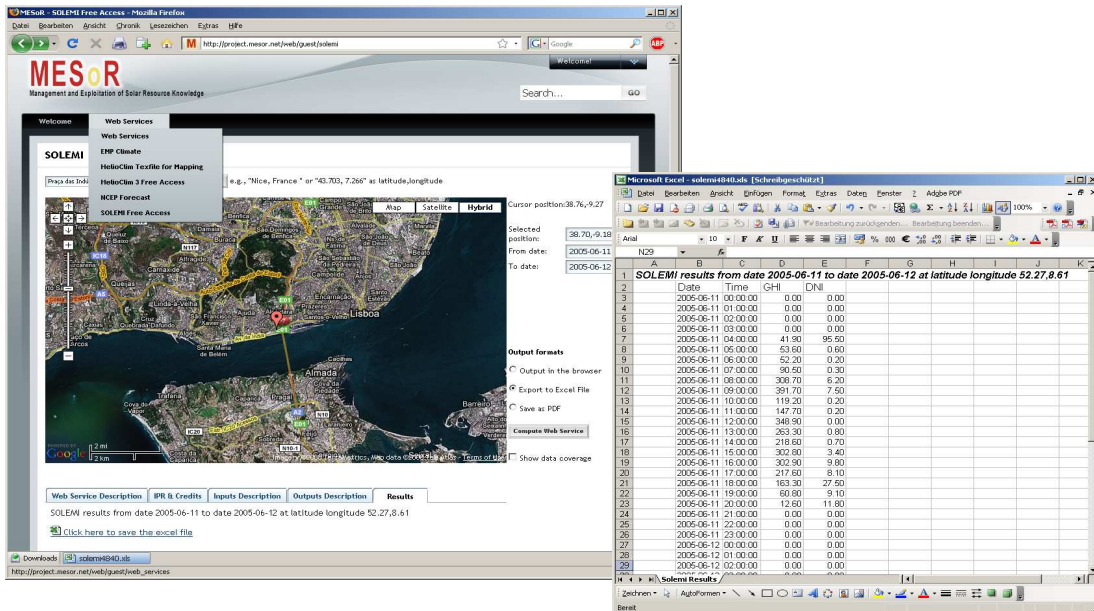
MESoR - SOLEMI Free Access - Mozilla Firefox

Datei Bearbeiten Ansicht Chronik Lesezeichen Extras Hilfe

http://project.mesor.net/web/guest/solemi

Google

MESoR
Management and Exploitation of Solar Resource Knowledge

Welcome!

Search...
GO

Welcome
Web Services

Web Services
EMP Climate
HelioClim Texfile for Mapping
HelioClim 3 Free Access
NCEP Forecast
SOLEMI Free Access

SOLEMI

Praça das Indú
e.g., "Nice, France" or "43.703, 7.266" as latitude,longitude

Map Satellite Hybrid

Cursor position:38.76,-9.27

Selected position: 38.70,-9.18
From date: 2005-06-11
To date: 2005-06-12

Output formats
Output in the browser
Export to Excel File
Save as PDF

Compute Web Service

Show data coverage

Lisboa
Almada

2 mi
2 km

Web Service Description | IPR & Credits | Inputs Description | Outputs Description | Results

SOLEMI results from date 2005-06-11 to date 2005-06-12 at latitude longitude 52.27,8.61

Click here to save the excel file

Downloads | solemi4840.xls

http://project.mesor.net/web/guest/web_services

Microsoft Excel - solemi4840.xls [Schreibgeschützt]

Datei Bearbeiten Ansicht Einfügen Format Extras Daten Fenster ? Adobe PDF

Bearbeitung zurücksenden... Bearbeitung beenden...

Arial 10 F K U 100%

N29

| | A | B | C | D | E | F | G | H | I | J | K |
|---|---|---|---|---|---|---|---|---|---|---|---|
| 1 | SOLEMI results from date 2005-06-11 to date 2005-06-12 at latitude longitude 52.27,8.61 | | | | | | | | | | |
| 2 | | Date | Time | GHI | DNI | | | | | | |
| 3 | | 2005-06-11 | 00:00:00 | 0.00 | 0.00 | | | | | | |
| 4 | | 2005-06-11 | 01:00:00 | 0.00 | 0.00 | | | | | | |
| 5 | | 2005-06-11 | 02:00:00 | 0.00 | 0.00 | | | | | | |
| 6 | | 2005-06-11 | 03:00:00 | 0.00 | 0.00 | | | | | | |
| 7 | | 2005-06-11 | 04:00:00 | 41.90 | 95.50 | | | | | | |
| 8 | | 2005-06-11 | 05:00:00 | 53.60 | 0.60 | | | | | | |
| 9 | | 2005-06-11 | 06:00:00 | 52.20 | 0.20 | | | | | | |
| 10 | | 2005-06-11 | 07:00:00 | 90.50 | 0.30 | | | | | | |
| 11 | | 2005-06-11 | 08:00:00 | 308.70 | 6.20 | | | | | | |
| 12 | | 2005-06-11 | 09:00:00 | 391.70 | 7.50 | | | | | | |
| 13 | | 2005-06-11 | 10:00:00 | 119.20 | 0.20 | | | | | | |
| 14 | | 2005-06-11 | 11:00:00 | 147.70 | 0.20 | | | | | | |
| 15 | | 2005-06-11 | 12:00:00 | 348.90 | 0.00 | | | | | | |
| 16 | | 2005-06-11 | 13:00:00 | 263.30 | 0.80 | | | | | | |
| 17 | | 2005-06-11 | 14:00:00 | 218.60 | 0.70 | | | | | | |
| 18 | | 2005-06-11 | 15:00:00 | 302.80 | 3.40 | | | | | | |
| 19 | | 2005-06-11 | 16:00:00 | 302.90 | 9.80 | | | | | | |
| 20 | | 2005-06-11 | 17:00:00 | 217.60 | 8.10 | | | | | | |
| 21 | | 2005-06-11 | 18:00:00 | 163.30 | 27.50 | | | | | | |
| 22 | | 2005-06-11 | 19:00:00 | 60.80 | 9.10 | | | | | | |
| 23 | | 2005-06-11 | 20:00:00 | 12.60 | 11.80 | | | | | | |
| 24 | | 2005-06-11 | 21:00:00 | 0.00 | 0.00 | | | | | | |
| 25 | | 2005-06-11 | 22:00:00 | 0.00 | 0.00 | | | | | | |
| 26 | | 2005-06-11 | 23:00:00 | 0.00 | 0.00 | | | | | | |
| 27 | | 2005-06-12 | 00:00:00 | 0.00 | 0.00 | | | | | | |
| 28 | | 2005-06-12 | 01:00:00 | 0.00 | 0.00 | | | | | | |
| 29 | | 2005-06-12 | 02:00:00 | 0.00 | 0.00 | | | | | | |

Solemi Results

Zeichnen AutoFormen

Bereit